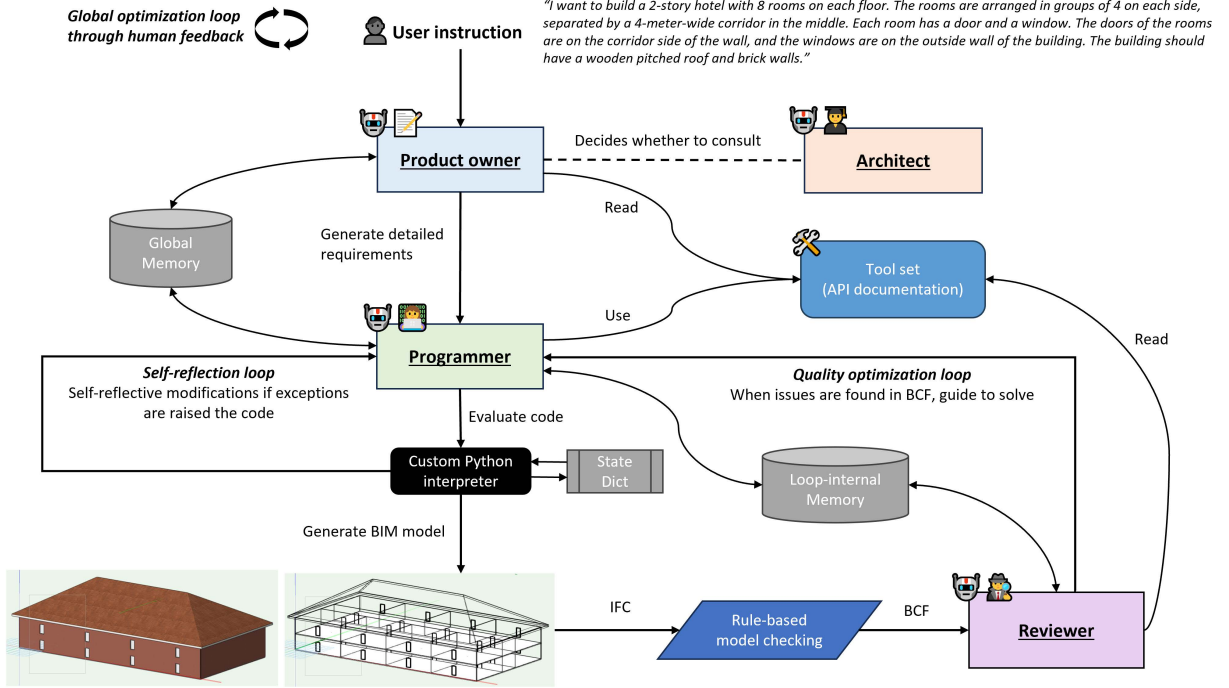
Global optimization loop through human feedback

User instruction

"I want to build a 2-story hotel with 8 rooms on each floor. The rooms are arranged in groups of 4 on each side, separated by a 4-meter-wide corridor in the middle. Each room has a door and a window. The doors of the rooms are on the corridor side of the wall, and the windows are on the outside wall of the building. The building should have a wooden pitched roof and brick walls."

Product owner

Decides whether to consult

Architect

Global Memory

Read

Generate detailed requirements

Tool set (API documentation)

Use

Programmer

Read

Self-reflection loop
Self-reflective modifications if exceptions are raised the code

Quality optimization loop
When issues are found in BCF, guide to solve

Evaluate code

Custom Python interpreter

State Dict

Loop-internal Memory

Generate BIM model

IFC

Rule-based model checking

BCF

Reviewer